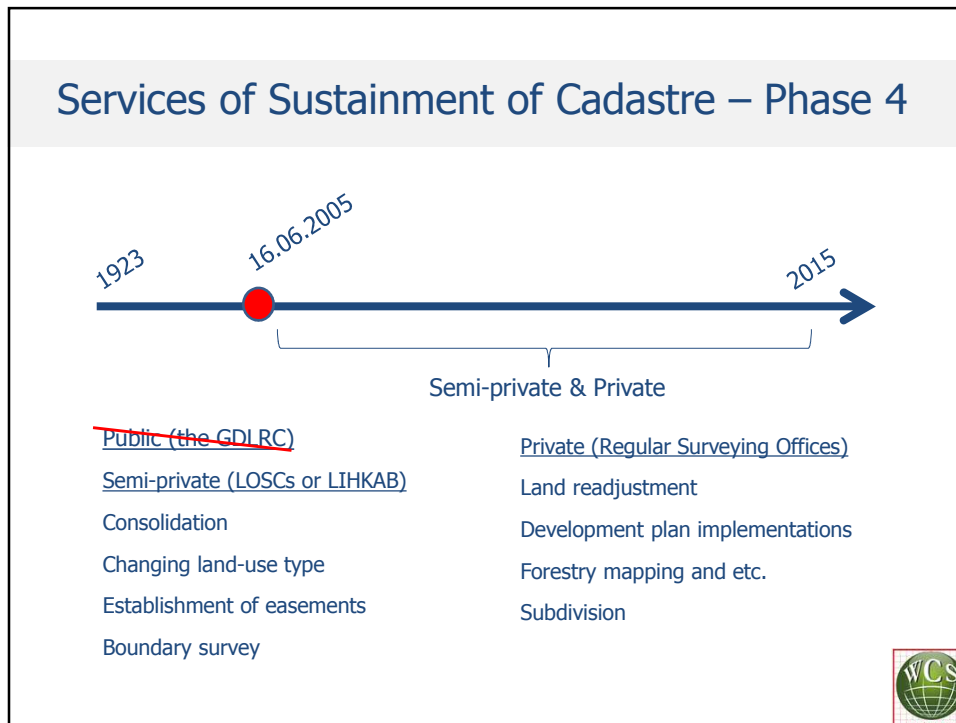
Services of Sustainment of Cadastre – Phase 4

1923

16.06.2005

2015

Semi-private & Private

Public (the GDLRC)

Semi-private (LOSCs or LIHKAB)

Consolidation

Changing land-use type

Establishment of easements

Boundary survey

Private (Regular Surveying Offices)

Land readjustment

Development plan implementations

Forestry mapping and etc.

Subdivision

WCS